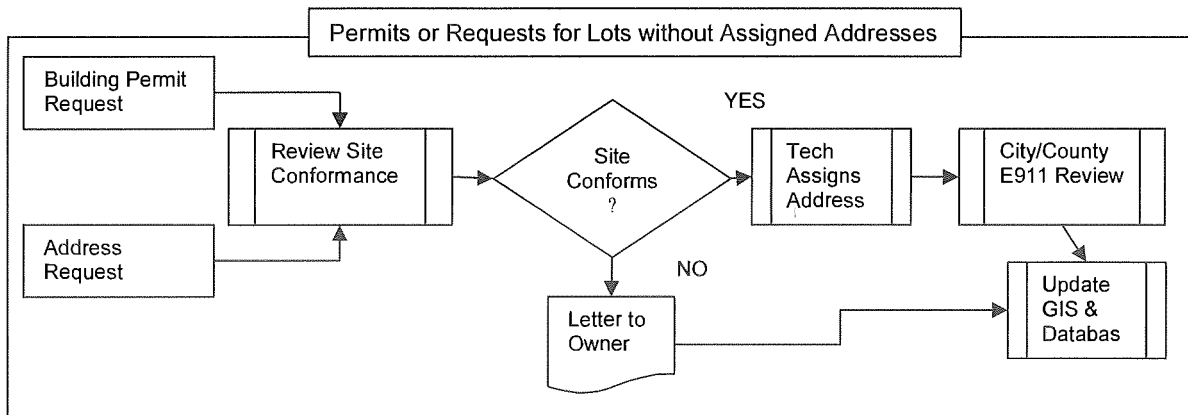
Permits or Requests for Lots without Assigned Addresses

Building Permit Request

Review Site Conformance

Address Request

Site Conforms ?

YES

NO

Tech Assigns Address

City/County E911 Review

Letter to Owner

Update GIS & Databas